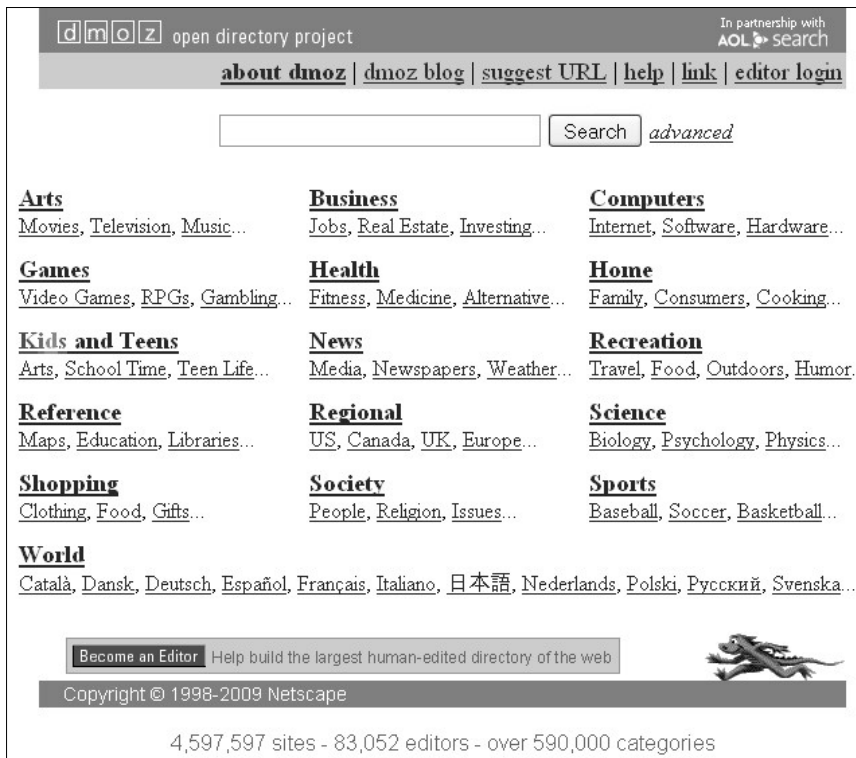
dmoz open directory project

In partnership with AOL search

about dmoz | dmoz blog | suggest URL | help | link | editor login

Search advanced

Arts
Movies, Television, Music...

Business
Jobs, Real Estate, Investing...

Computers
Internet, Software, Hardware...

Games
Video Games, RPGs, Gambling...

Health
Fitness, Medicine, Alternative...

Home
Family, Consumers, Cooking...

Kids and Teens
Arts, School Time, Teen Life...

News
Media, Newspapers, Weather...

Recreation
Travel, Food, Outdoors, Humor...

Reference
Maps, Education, Libraries...

Regional
US, Canada, UK, Europe...

Science
Biology, Psychology, Physics...

Shopping
Clothing, Food, Gifts...

Society
People, Religion, Issues...

Sports
Baseball, Soccer, Basketball...

World
Català, Dansk, Deutsch, Español, Français, Italiano, 日本語, Nederlands, Polski, Русский, Svenska...

Become an Editor Help build the largest human-edited directory of the web

Copyright © 1998-2009 Netscape

4,597,597 sites - 83,052 editors - over 590,000 categories